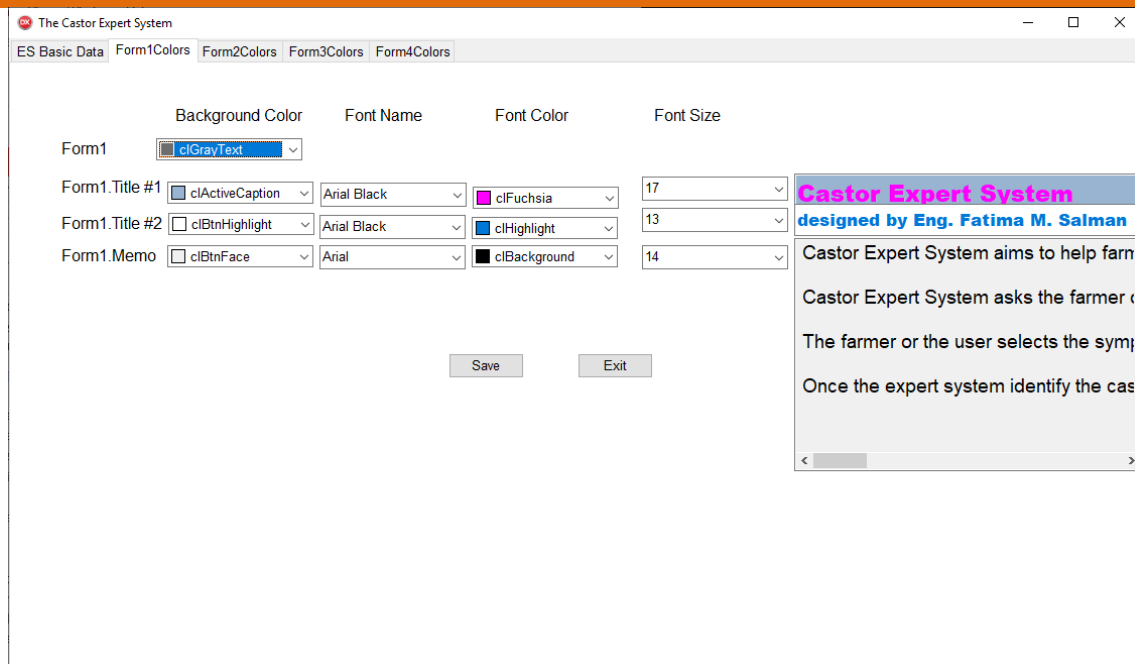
The Castor Expert System

ES Basic Data | Form1Colors | Form2Colors | Form3Colors | Form4Colors

| | Background Color | Font Name | Font Color | Font Size |
|---|---|---|---|---|
| Form1 | clGrayText | | | |
| Form1.Title #1 | clActiveCaption | Arial Black | clFuchsia | 17 |
| Form1.Title #2 | clBtnHighlight | Arial Black | clHighlight | 13 |
| Form1.Memo | clBtnFace | Arial | clBackground | 14 |

Castor Expert System
designed by Eng. Fatima M. Salman

Castor Expert System aims to help farm

Castor Expert System asks the farmer c

The farmer or the user selects the symp

Once the expert system identify the cas

Save

Exit